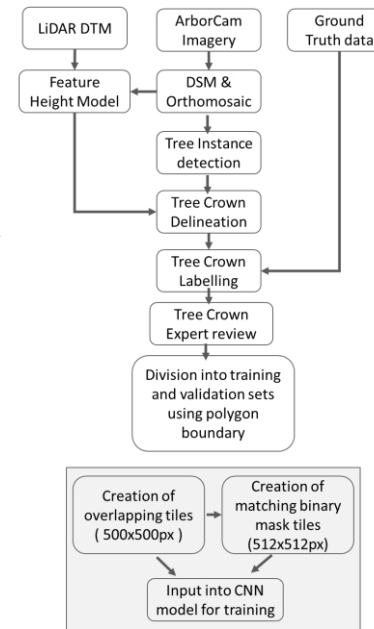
LiDAR DTM

ArborCam Imagery

Ground Truth data

Feature Height Model

DSM & Orthomosaic

Tree Instance detection

Tree Crown Delineation

Tree Crown Labelling

Tree Crown Expert review

Division into training and validation sets using polygon boundary

Creation of overlapping tiles ( 500x500px )

Creation of matching binary mask tiles (512x512px)

Input into CNN model for training